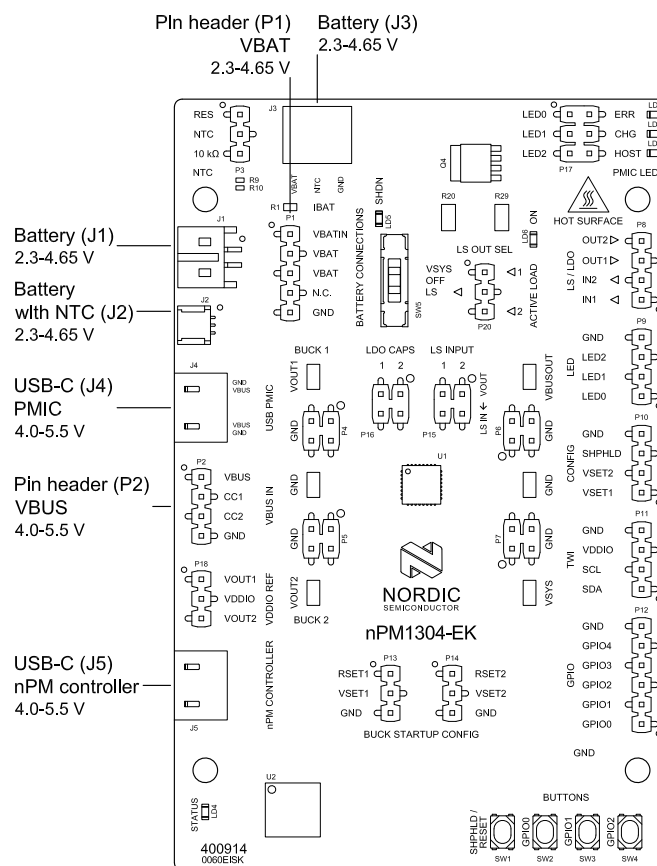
Pln header (P1)
VBAT
2.3-4.65 V

Battery (J3)
2.3-4.65 V

Battery (J1)
2.3-4.65 V

Battery
wlth NTC (J2)
2.3-4.65 V

USB-C (J4)
PMIC
4.0-5.5 V

Pin header (P2)
VBUS
4.0-5.5 V

USB-C (J5)
nPM controller
4.0-5.5 V

RES
NTC
10 kΩ
P3
R9
R10
NTC
J3
VBAT
NTC
GND
R1
IBAT
P1
VBATIN
VBAT
VBAT
N.C.
GND
J1
J2
Q4
SHDN
LD5
BATTERY CONNECTIONS
SW5
R20
R29
LS OUT SEL
VSYS
OFF
LS
P20
1
2
ACTIVE LOAD
LD6
ON
LED0
LED1
LED2
P17
ERR
CHG
HOST
PMIC LED
HOT SURFACE
P8
OUT2
OUT1
IN2
IN1
LS / LDO
J4
GND
VBUS
VBUS
GND
USB PMIC
BUCK 1
VOUT1
GND
P4
LDO CAPS
1 2
P16
LS INPUT
1 2
P15
LS IN
VOUT
P6
VBUSOUT
GND
P9
GND
LED2
LED1
LED0
LED
P10
GND
SHPHLD
VSET2
VSET1
CONFIG
P2
VBUS
CC1
CC2
GND
VBUS IN
GND
U1
GND
GND
P5
P7
GND
P11
GND
VDDIO
SCL
SDA
TWI
P18
VOUT1
VDDIO
VOUT2
VDDIO REF
VOUT2
BUCK 2
NORDIC
SEMICONDUCTOR
VSYS
nPM1304-EK
P12
GND
GPIO4
GPIO3
GPIO2
GPIO1
GPIO0
GPIO
nPM CONTROLLER
J5
P13
RSET1
VSET1
GND
P14
RSET2
VSET2
GND
BUCK STARTUP CONFIG
GND
U2
STATUS
LD4
BUTTONS
SHPHLD / RESET
GPIO0
GPIO1
GPIO2
SW1
SW2
SW3
SW4
400914
0060EISK